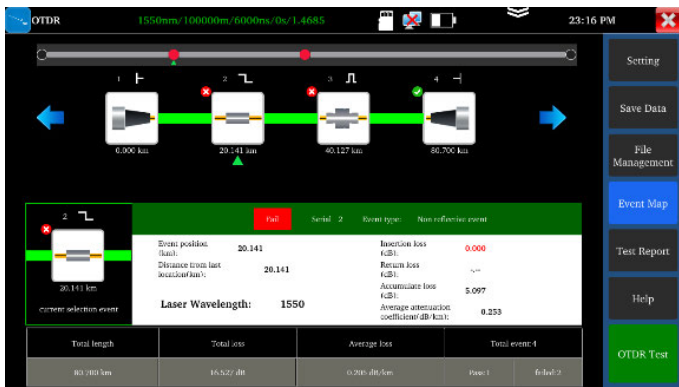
OTDR 1550nm/100000m/6000ns/0s/1.4685 23:16 PM

1 2 3 4

0.000 km 20.141 km 40.127 km 80.700 km

2

20.141 km

current selection event

Fail Serial 2 Event type: Non reflective event

Event position (km): 20.141

Distance from last location(km): 20.141

Laser Wavelength: 1550

Insertion loss (dB): 0.000

Return loss (dB): --

Accumulate loss (dB): 5.097

Average attenuation coefficient(dB/km): 0.253

| Total length | Total loss | Average loss | Total event:4 | |
|---|---|---|---|---|
| 80.700 km | 16.527 dB | 0.205 dB/km | Pass:1 | failed:2 |

Setting

Save Data

File Management

Event Map

Test Report

Help

OTDR Test